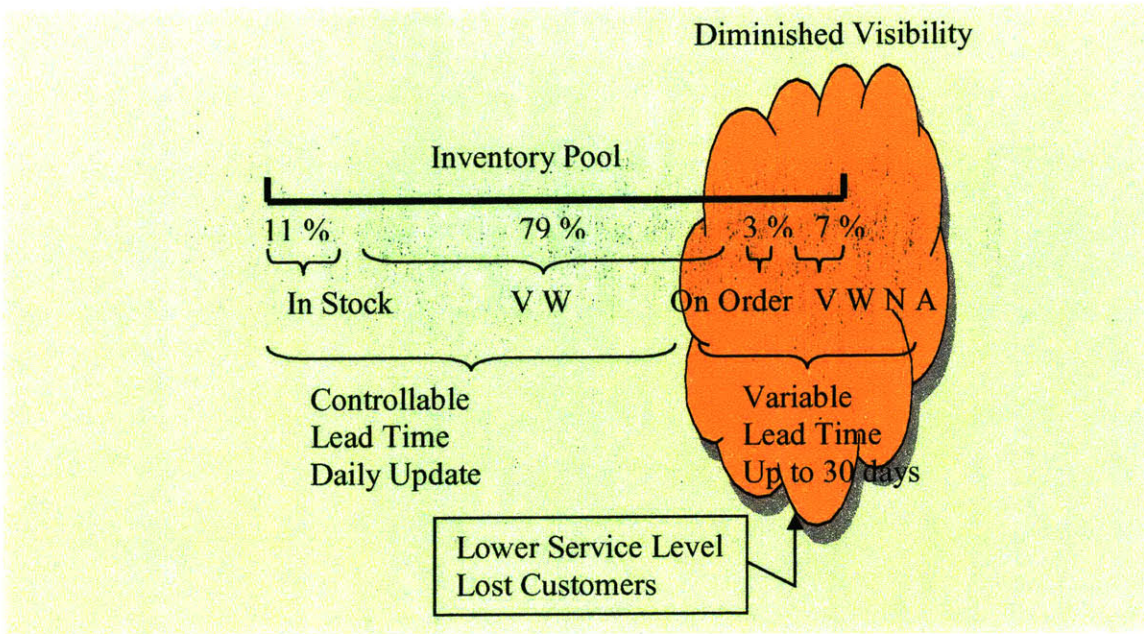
Diminished Visibility

Inventory Pool

11 %

79 %

3 %

7 %

In Stock

V W

On Order

V W N A

Controllable
Lead Time
Daily Update

Variable
Lead Time
Up to 30 days

Lower Service Level
Lost Customers